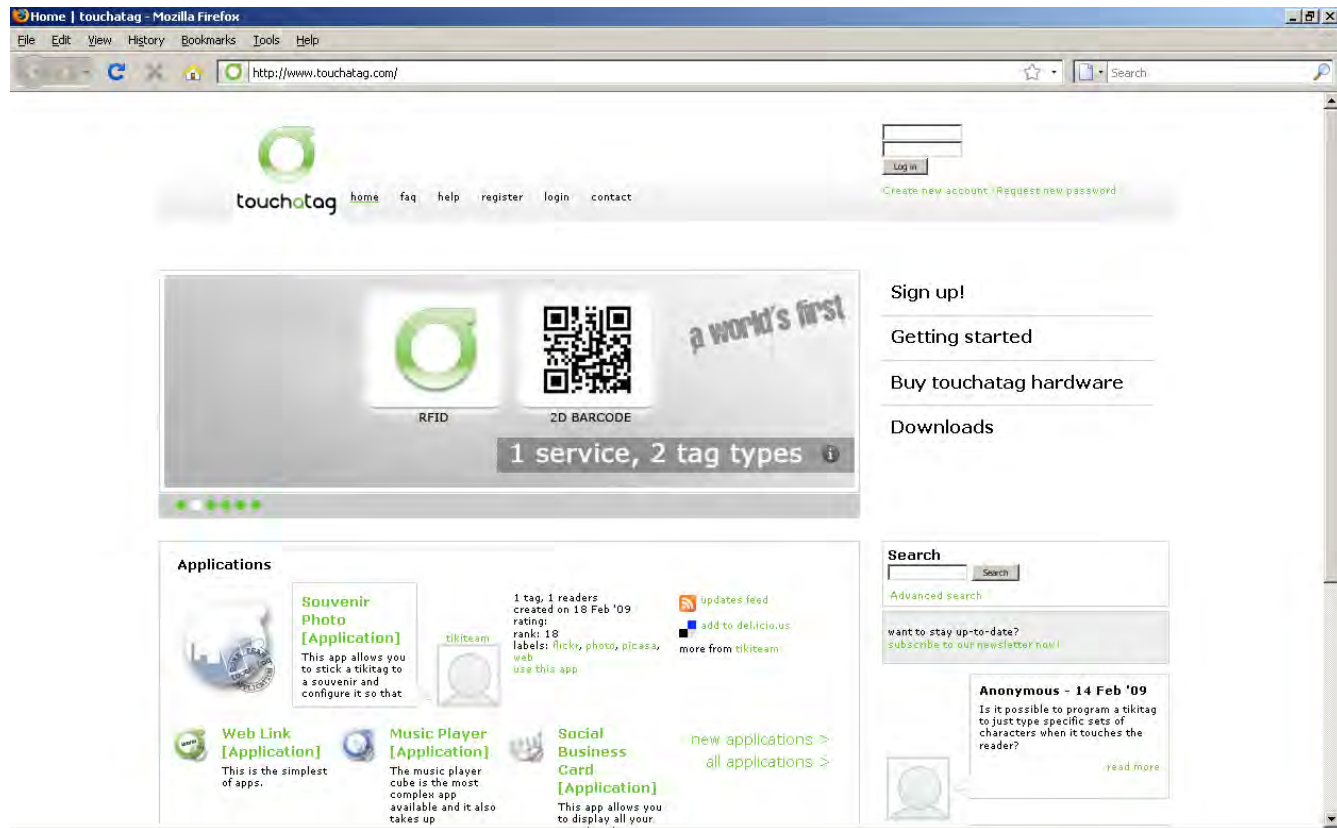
Home | touchatag - Mozilla Firefox

File Edit View History Bookmarks Tools Help

http://www.touchatag.com/

Search

touchatag home faq help register login contact

Log in

Create new account Request new password

a world's first

RFID

2D BARCODE

1 service, 2 tag types

Sign up!

Getting started

Buy touchatag hardware

Downloads

Applications

Souvenir Photo [Application]

This app allows you to stick a tikitag to a souvenir and configure it so that

tikiteam

1 tag, 1 readers
created on 18 Feb '09
rating:
rank: 18
labels: flickr, photo, picasa, web
use this app

updates feed

add to del.icio.us

more from tikiteam

Web Link [Application]

This is the simplest of apps.

Music Player [Application]

The music player cube is the most complex app available and it also takes up

Social Business Card [Application]

This app allows you to display all your

new applications >

all applications >

Search

Search

Advanced search

want to stay up-to-date?
subscribe to our newsletter now!

Anonymous - 14 Feb '09

Is it possible to program a tikitag to just type specific sets of characters when it touches the reader?

read more